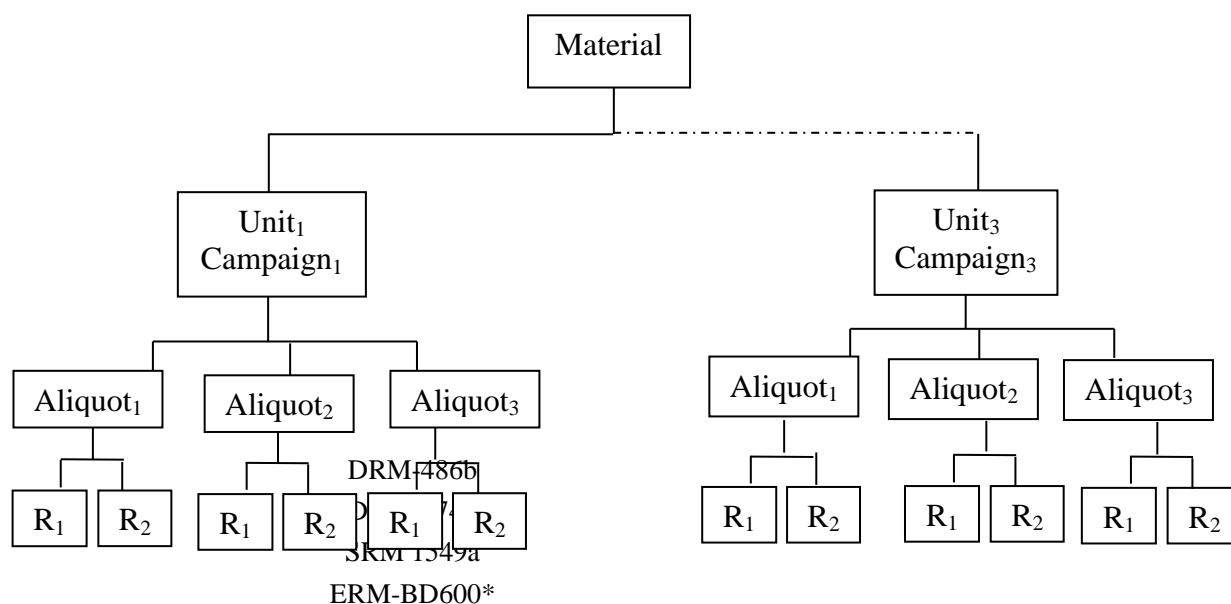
Material

Unit$_1$ Campaign$_1$

Unit$_3$ Campaign$_3$

Aliquot$_1$

Aliquot$_2$

Aliquot$_3$

Aliquot$_1$

Aliquot$_2$

Aliquot$_3$

$R_1$ $R_2$ $R_1$ $R_2$ $R_1$ $R_2$ $R_1$ $R_2$ $R_1$ $R_2$ $R_1$ $R_2$

DRM-486b
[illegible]
SRM 1549a
ERM-BD600*